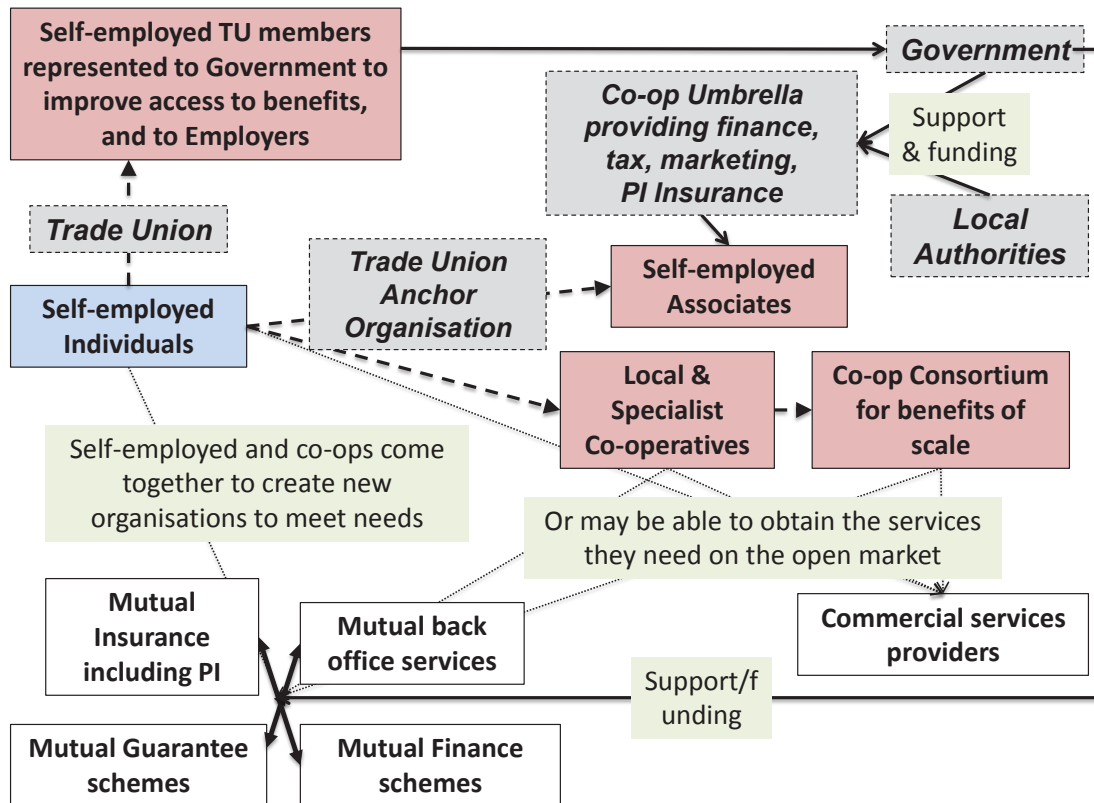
Self-employed TU members represented to Government to improve access to benefits, and to Employers

Government

Co-op Umbrella providing finance, tax, marketing, PI Insurance

Support & funding

Local Authorities

Trade Union

Trade Union Anchor Organisation

Self-employed Associates

Self-employed Individuals

Local & Specialist Co-operatives

Co-op Consortium for benefits of scale

Self-employed and co-ops come together to create new organisations to meet needs

Or may be able to obtain the services they need on the open market

Mutual Insurance including PI

Mutual back office services

Commercial services providers

Support/f unding

Mutual Guarantee schemes

Mutual Finance schemes